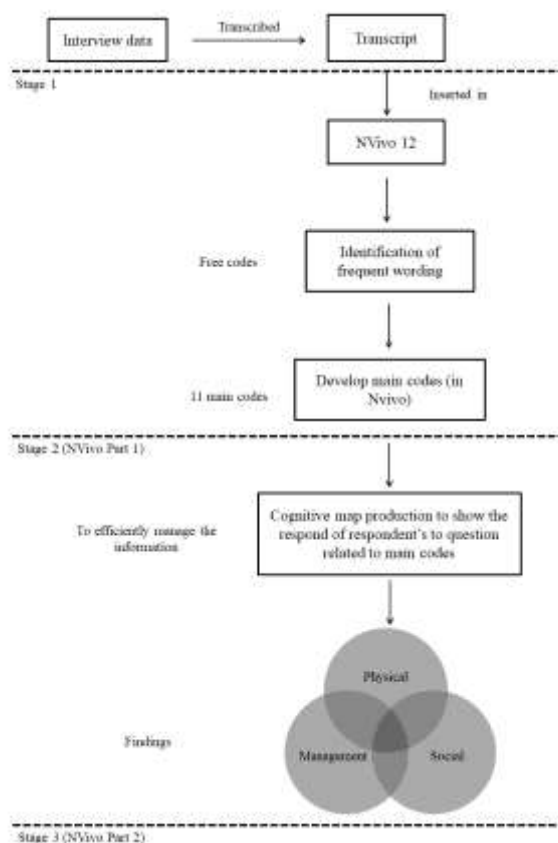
Interview data

Transcribed

Transcript

Stage 1

Inserted in

NVivo 12

Free codes

Identification of frequent wording

11 main codes

Develop main codes (in Nvivo)

Stage 2 (NVivo Part 1)

To efficiently manage the information

Cognitive map production to show the respond of respondent's to question related to main codes

Physical

Management

Social

Findings

Stage 3 (NVivo Part 2)